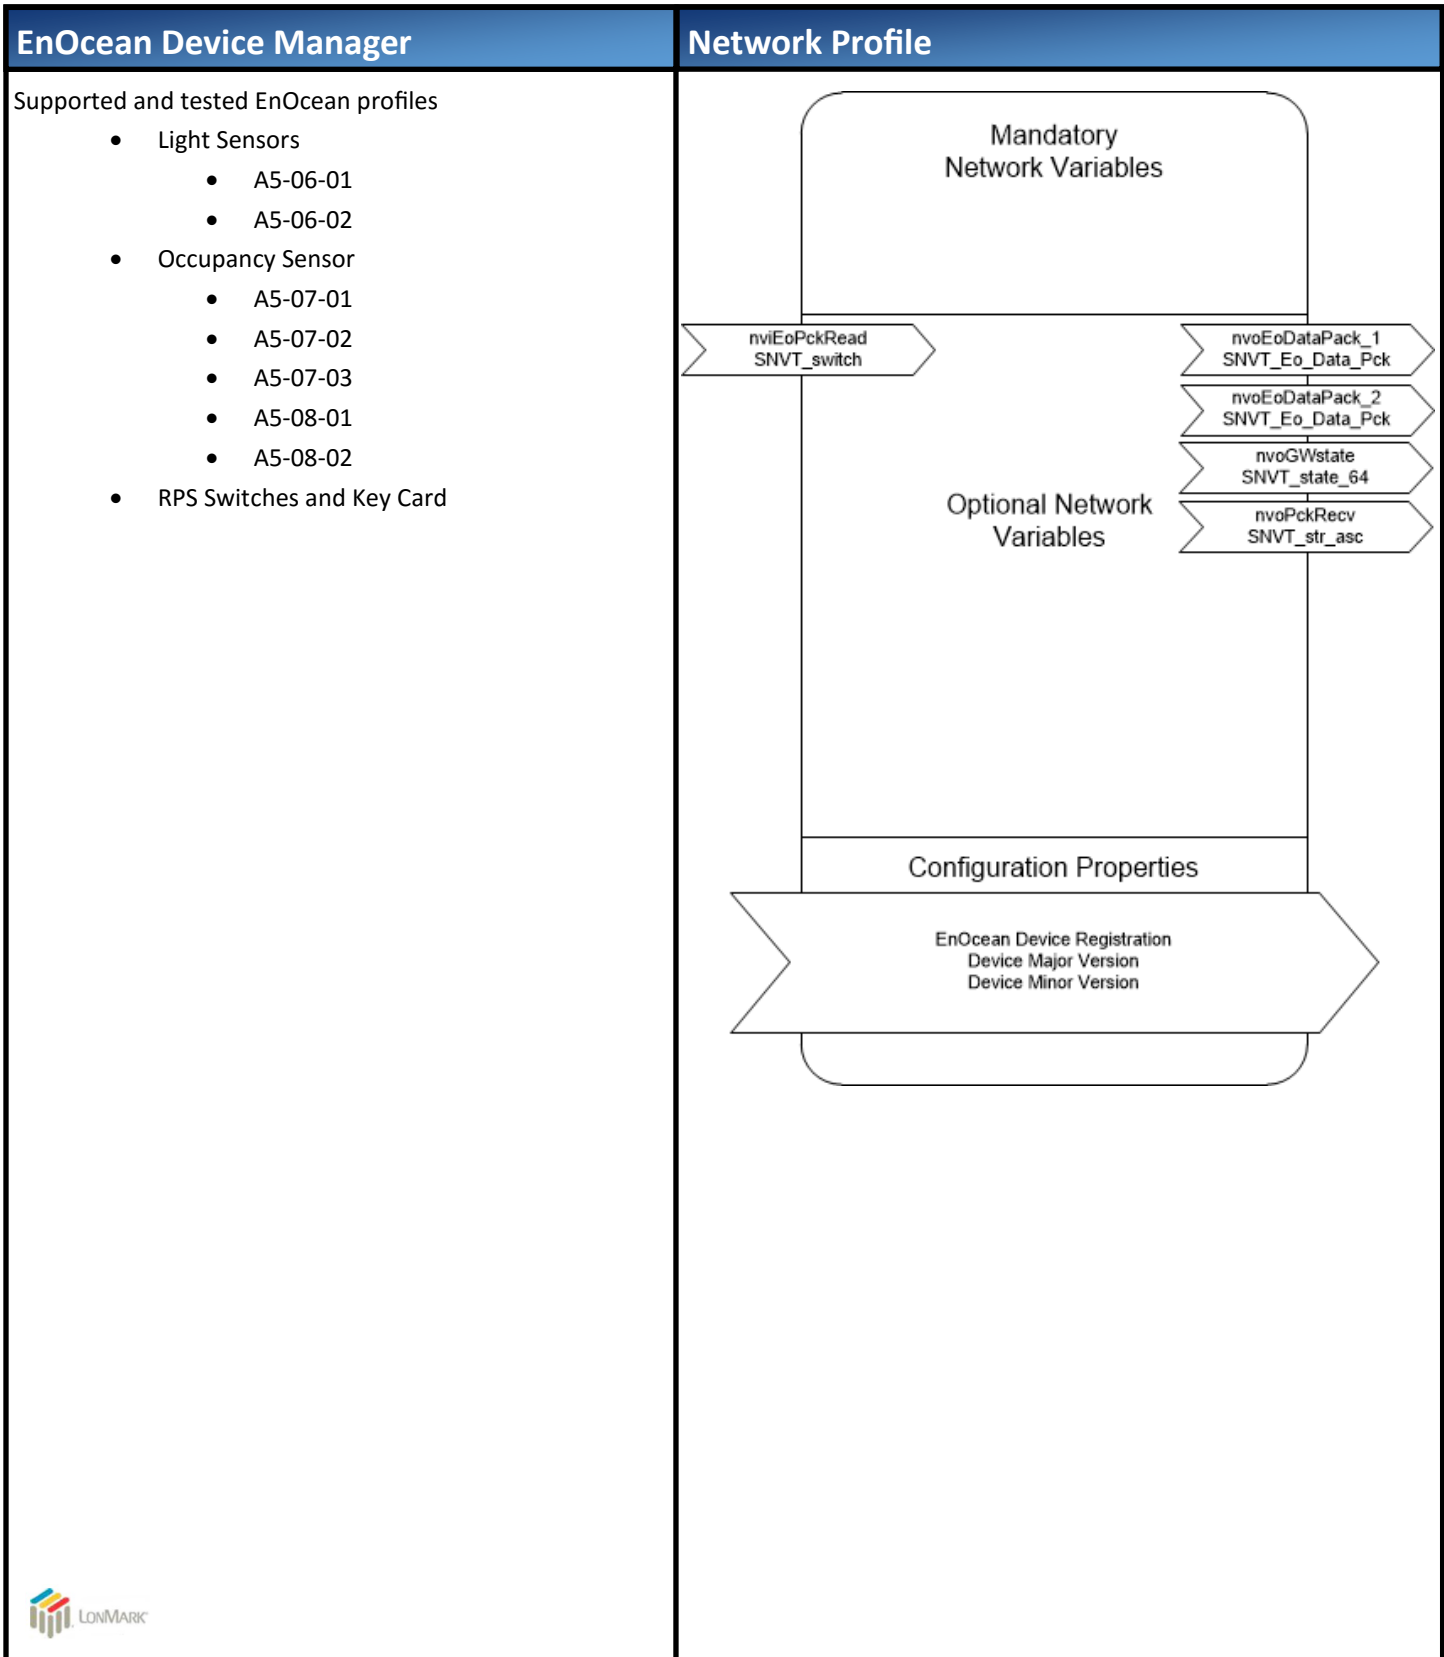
EnOcean Device Manager

Supported and tested EnOcean profiles

- Light Sensors
  - A5-06-01
  - A5-06-02
- Occupancy Sensor
  - A5-07-01
  - A5-07-02
  - A5-07-03
  - A5-08-01
  - A5-08-02
- RPS Switches and Key Card

LONMARK

Network Profile

Mandatory Network Variables

nviEoPckRead
SNVT_switch

nvoEoDataPack_1
SNVT_Eo_Data_Pck

nvoEoDataPack_2
SNVT_Eo_Data_Pck

nvoGWstate
SNVT_state_64

nvoPckRecv
SNVT_str_asc

Optional Network Variables

Configuration Properties

EnOcean Device Registration
Device Major Version
Device Minor Version